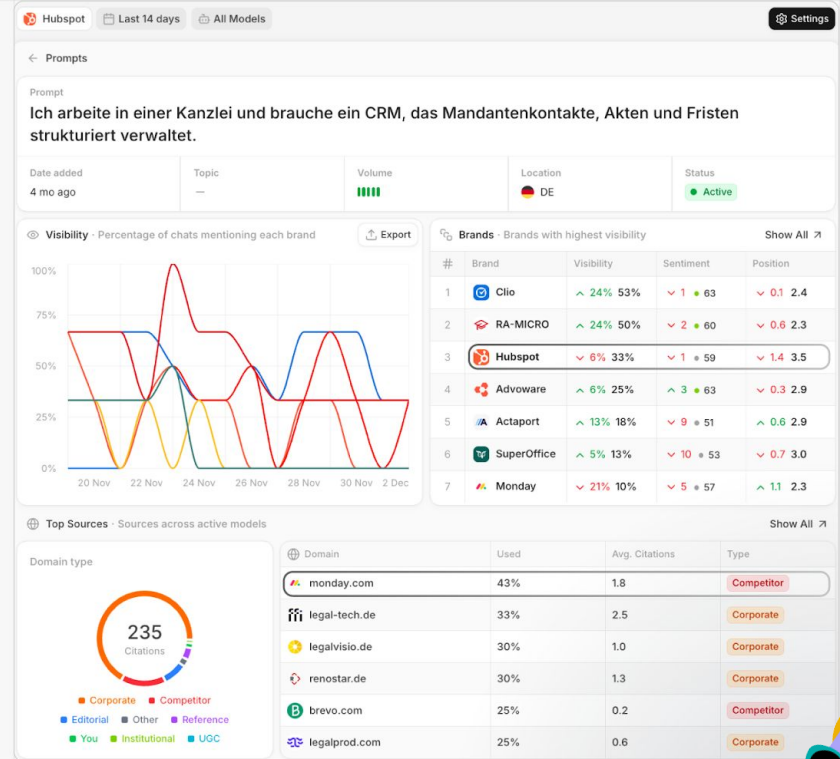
Hubspot | Last 14 days | All Models | Settings

← Prompts

Prompt
Ich arbeite in einer Kanzlei und brauche ein CRM, das Mandantenkontakte, Akten und Fristen strukturiert verwaltet.

| Date added | Topic | Volume | Location | Status |
|---|---|---|---|---|
| 4 mo ago | — | | DE | Active |

Visibility · Percentage of chats mentioning each brand
Export

100%
75%
50%
25%
0%
20 Nov 22 Nov 24 Nov 26 Nov 28 Nov 30 Nov 2 Dec

Brands · Brands with highest visibility
Show All ↗

| # | Brand | Visibility | Sentiment | Position |
|---|---|---|---|---|
| 1 | Clio | 24% 53% | 1 • 63 | 0.1 2.4 |
| 2 | RA-MICRO | 24% 50% | 2 • 60 | 0.6 2.3 |
| 3 | Hubspot | 6% 33% | 1 • 59 | 1.4 3.5 |
| 4 | Advoware | 6% 25% | 3 • 63 | 0.3 2.9 |
| 5 | Actaport | 13% 18% | 9 • 51 | 0.6 2.9 |
| 6 | SuperOffice | 5% 13% | 10 • 53 | 0.7 3.0 |
| 7 | Monday | 21% 10% | 5 • 57 | 1.1 2.3 |

Top Sources · Sources across active models
Show All ↗

Domain type
235
Citations
Corporate Competitor
Editorial Other Reference
You Institutional UGC

| Domain | Used | Avg. Citations | Type |
|---|---|---|---|
| monday.com | 43% | 1.8 | Competitor |
| legal-tech.de | 33% | 2.5 | Corporate |
| legalvisio.de | 30% | 1.0 | Corporate |
| renostar.de | 30% | 1.3 | Corporate |
| brevo.com | 25% | 0.2 | Competitor |
| legalprod.com | 25% | 0.6 | Corporate |